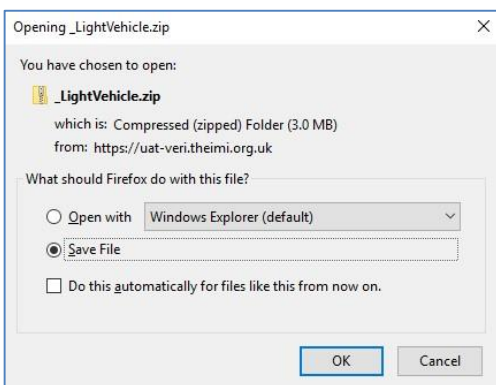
Opening _LightVehicle.zip

×

You have chosen to open:

_LightVehicle.zip

which is: Compressed (zipped) Folder (3.0 MB)

from: https://uat-veri.theimi.org.uk

What should Firefox do with this file?

Open with Windows Explorer (default)

Save File

Do this automatically for files like this from now on.

OK Cancel